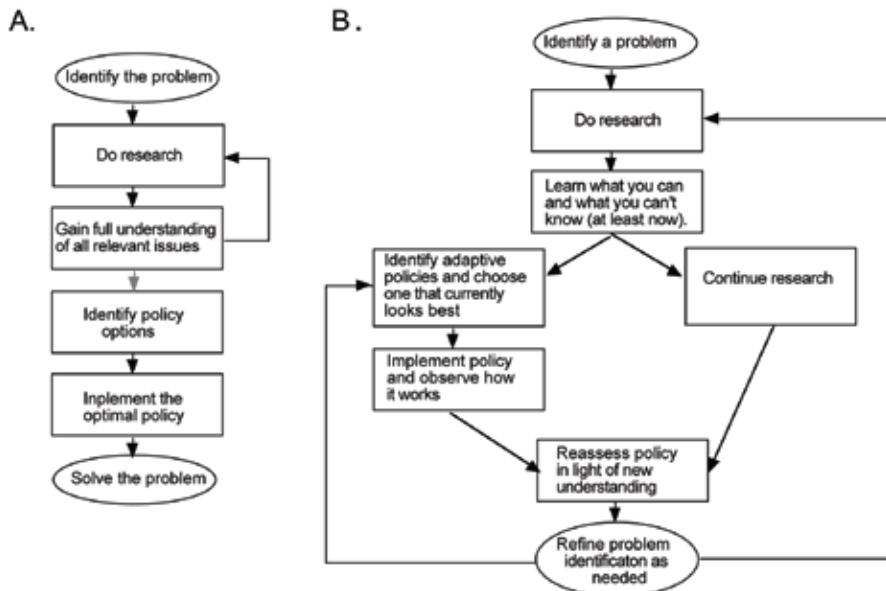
A.

Identify the problem

Do research

Gain full understanding of all relevant issues

Identify policy options

Inplement the optimal policy

Solve the problem

B.

Identify a problem

Do research

Learn what you can and what you can't know (at least now).

Identify adaptive policies and choose one that currently looks best

Continue research

Implement policy and observe how it works

Reassess policy in light of new understanding

Refine problem identificaton as needed